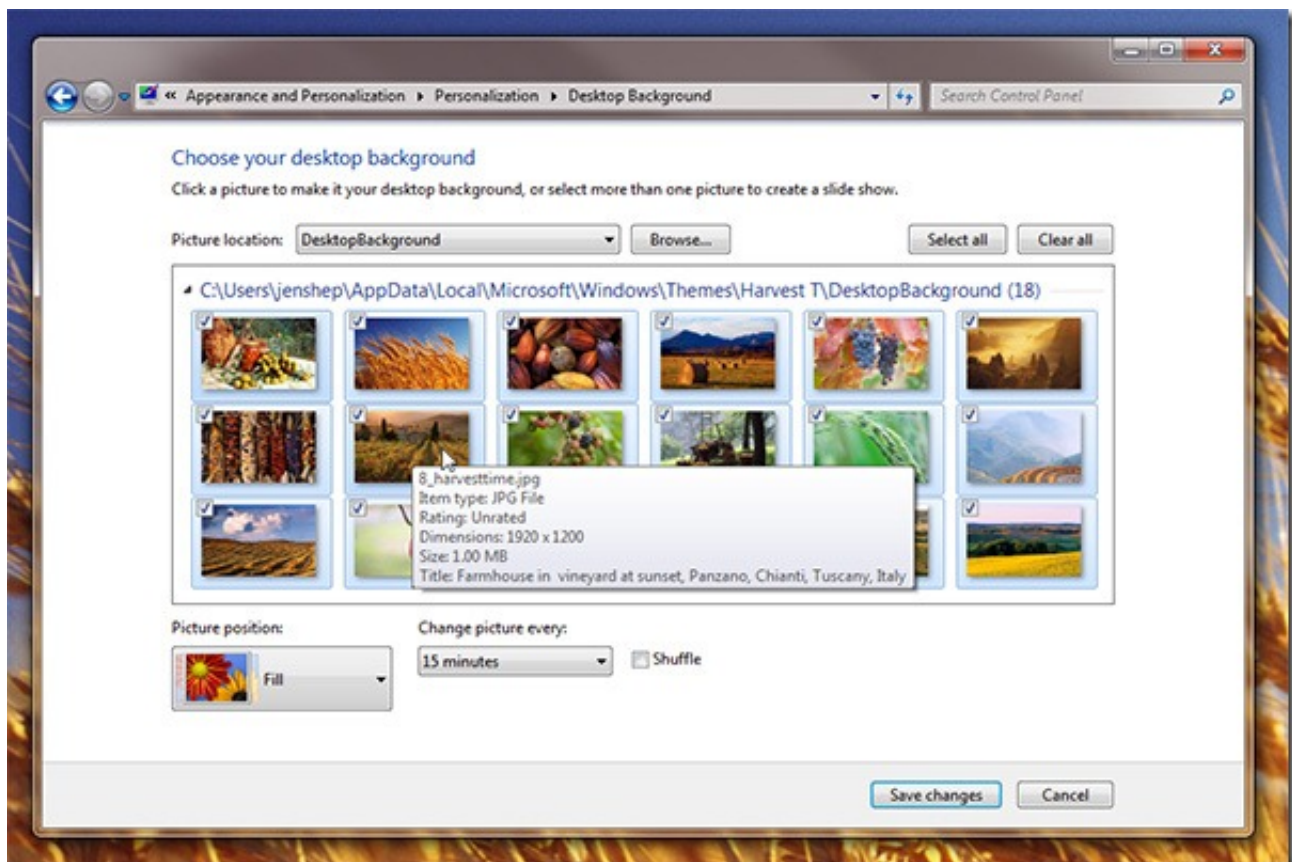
« Appearance and Personalization ▸ Personalization ▸ Desktop Background

Search Control Panel

Choose your desktop background

Click a picture to make it your desktop background, or select more than one picture to create a slide show.

Picture location: DesktopBackground

Browse...

Select all

Clear all

C:\Users\jenshep\AppData\Local\Microsoft\Windows\Themes\Harvest T\DesktopBackground (18)

8_harvesttime.jpg
Item type: JPG File
Rating: Unrated
Dimensions: 1920 x 1200
Size: 1.00 MB
Title: Farmhouse in vineyard at sunset, Panzano, Chianti, Tuscany, Italy

Picture position:

Fill

Change picture every:

15 minutes

Shuffle

Save changes

Cancel